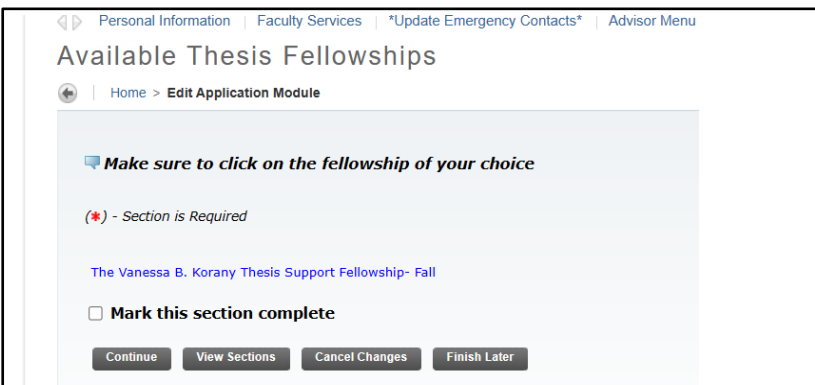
Personal Information | Faculty Services | *Update Emergency Contacts* | Advisor Menu

Available Thesis Fellowships

Home > Edit Application Module

Make sure to click on the fellowship of your choice

(*) - Section is Required

The Vanessa B. Korany Thesis Support Fellowship- Fall

Mark this section complete

Continue | View Sections | Cancel Changes | Finish Later